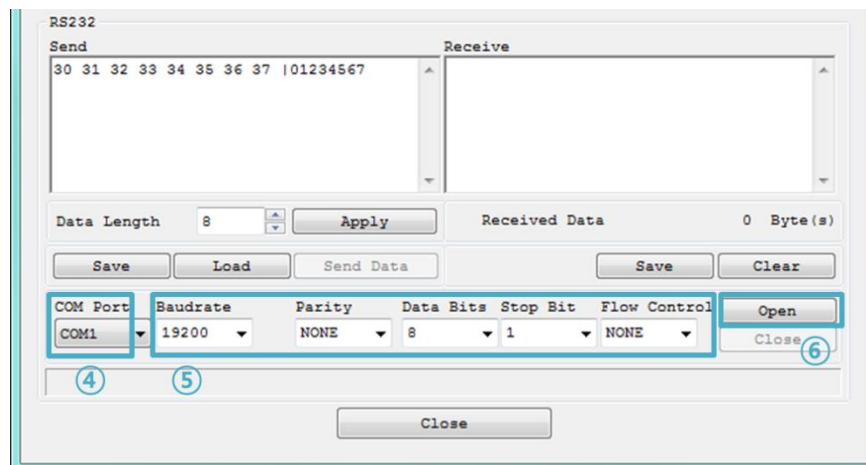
RS232

Send

30 31 32 33 34 35 36 37 |01234567

Receive

Data Length 8 Apply

Received Data 0 Byte(s)

Save Load Send Data

Save Clear

COM Port
COM1

Baudrate
19200

Parity
NONE

Data Bits
8

Stop Bit
1

Flow Control
NONE

Open

Close

④ ⑤ ⑥

Close